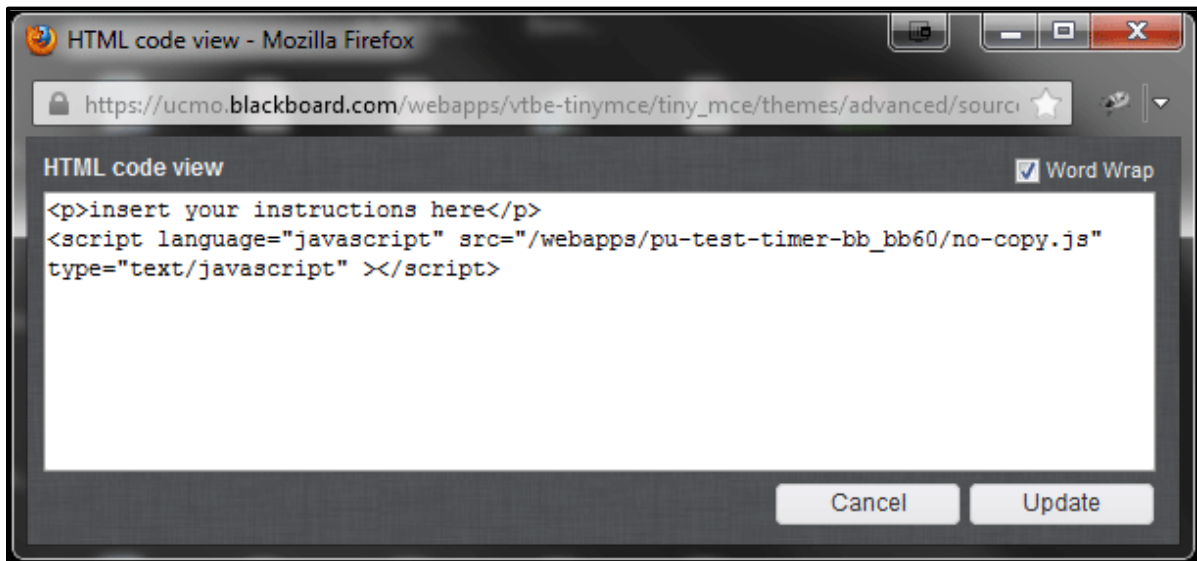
HTML code view - Mozilla Firefox

https://ucmo.blackboard.com/webapps/vtbe-tinymce/tiny_mce/themes/advanced/sourc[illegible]

HTML code view

Word Wrap

<p>insert your instructions here</p>
<script language="javascript" src="/webapps/pu-test-timer-bb_bb60/no-copy.js" type="text/javascript" ></script>

Cancel

Update